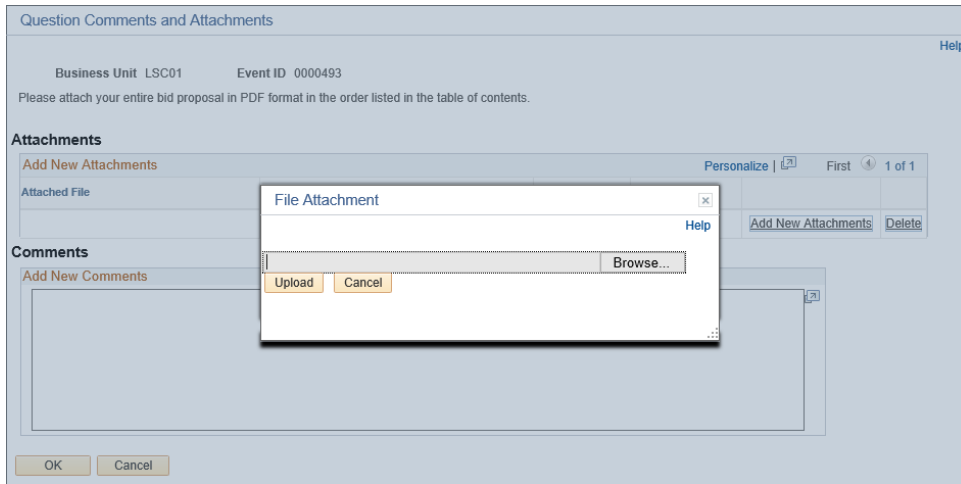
Question Comments and Attachments

Help

Business Unit LSC01 Event ID 0000493

Please attach your entire bid proposal in PDF format in the order listed in the table of contents.

Attachments

Add New Attachments

Personalize | First 1 of 1

Attached File

Add New Attachments Delete

Comments

Add New Comments

File Attachment

Help

Browse...

Upload Cancel

OK Cancel